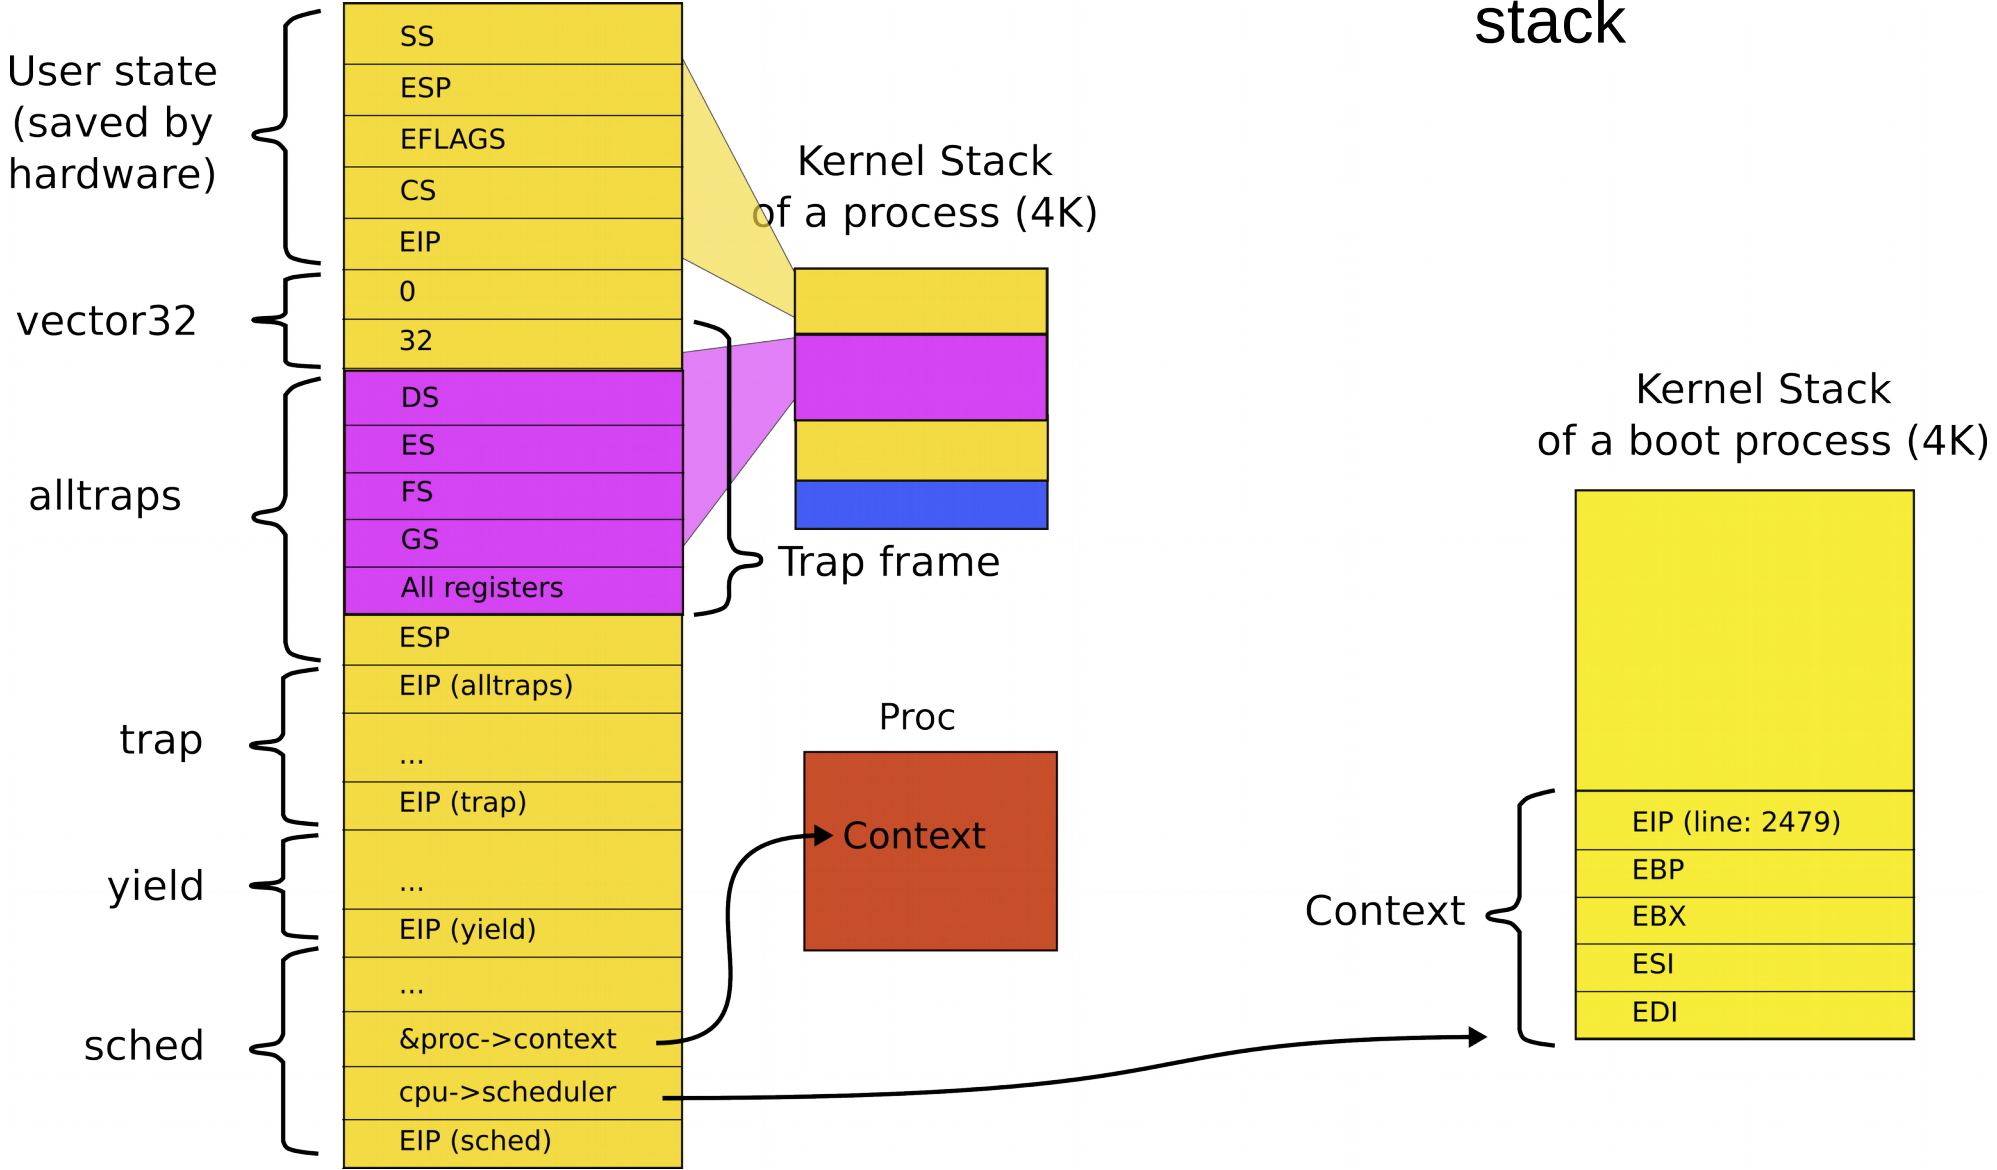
stack

User state (saved by hardware)

SS
ESP
EFLAGS
CS
EIP

vector32

0
32

alltraps

DS
ES
FS
GS
All registers
ESP
EIP (alltraps)

trap

...
EIP (trap)

yield

...
EIP (yield)

sched

...
&proc->context
cpu->scheduler
EIP (sched)

Kernel Stack of a process (4K)

Trap frame

Proc

Context

Kernel Stack of a boot process (4K)

Context

EIP (line: 2479)
EBP
EBX
ESI
EDI